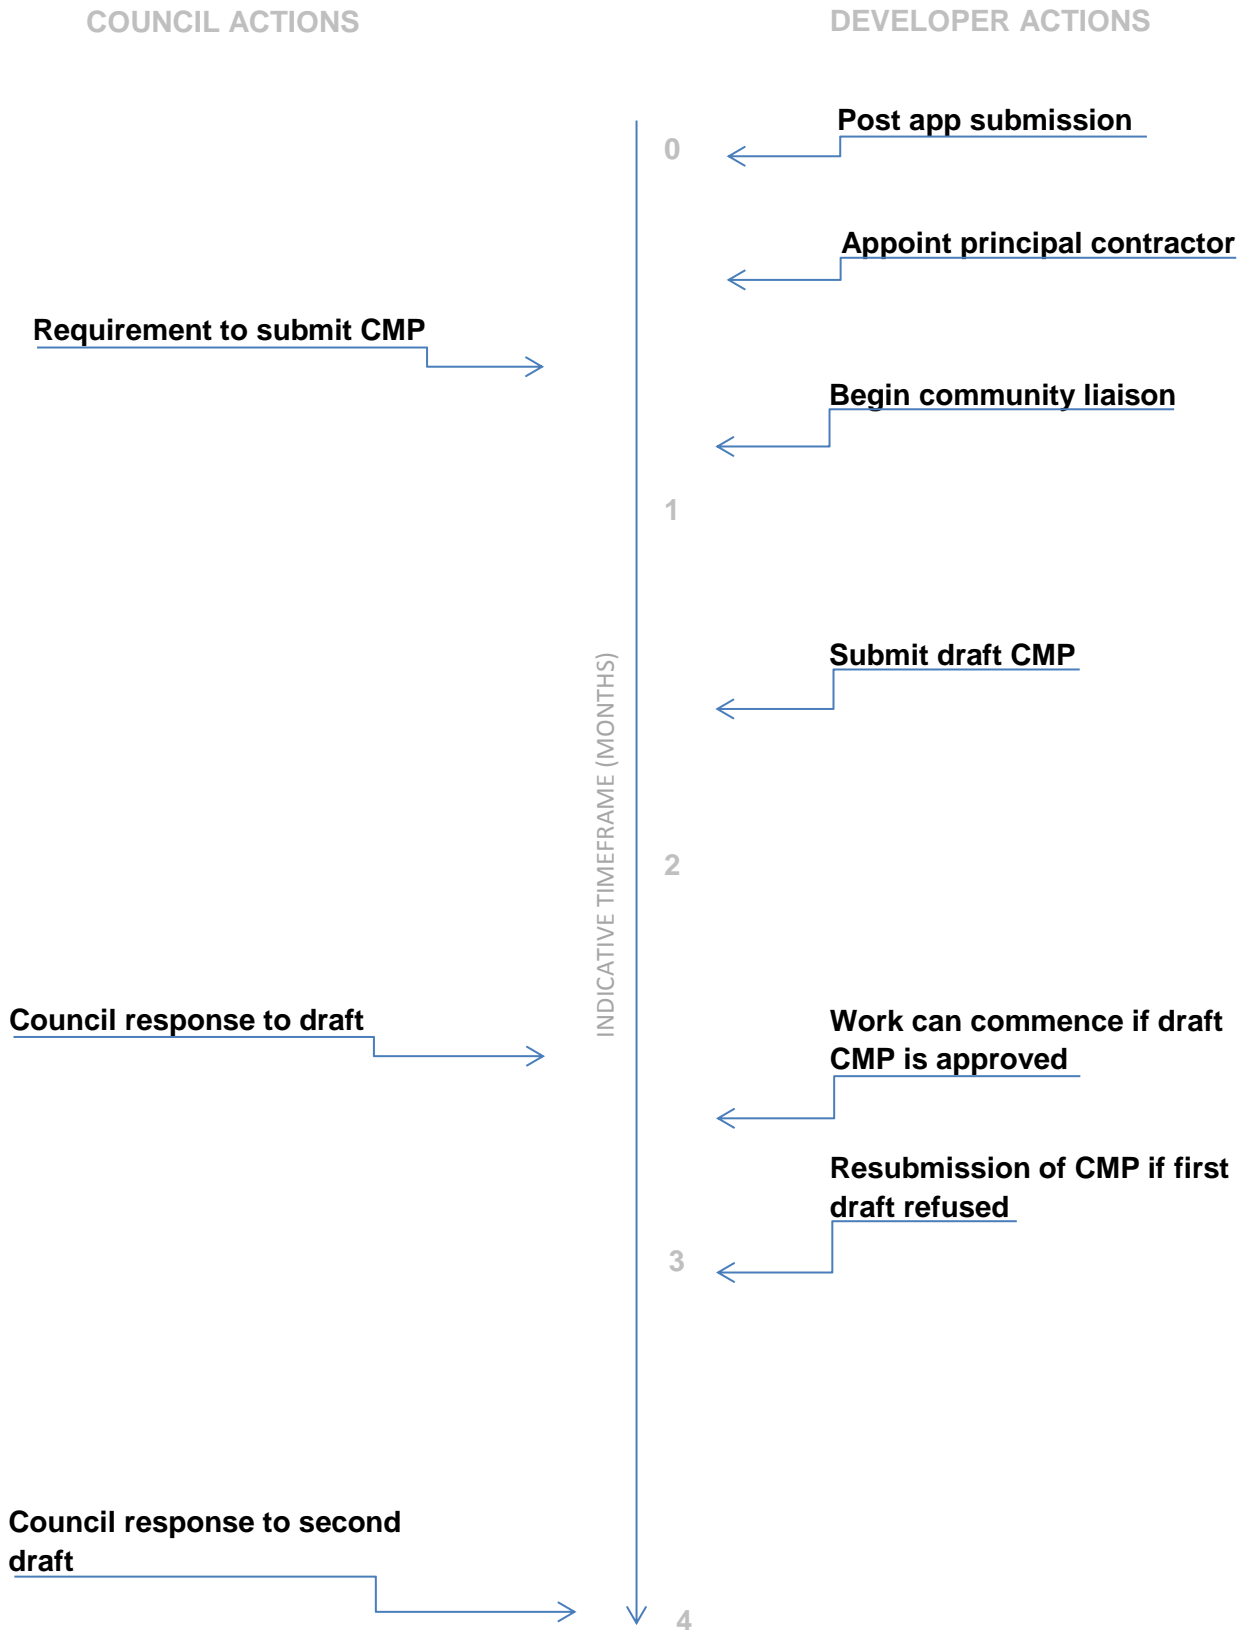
COUNCIL ACTIONS

DEVELOPER ACTIONS

Post app submission

0

Appoint principal contractor

Requirement to submit CMP

Begin community liaison

1

Submit draft CMP

INDICATIVE TIMEFRAME (MONTHS)

2

Council response to draft

Work can commence if draft CMP is approved

Resubmission of CMP if first draft refused

3

Council response to second draft

4